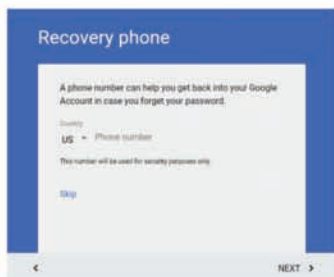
Recovery phone

A phone number can help you get back into your Google Account in case you forget your password.

Country
US ▾ Phone number

This number will be used for security purposes only.

Skip

<

NEXT >